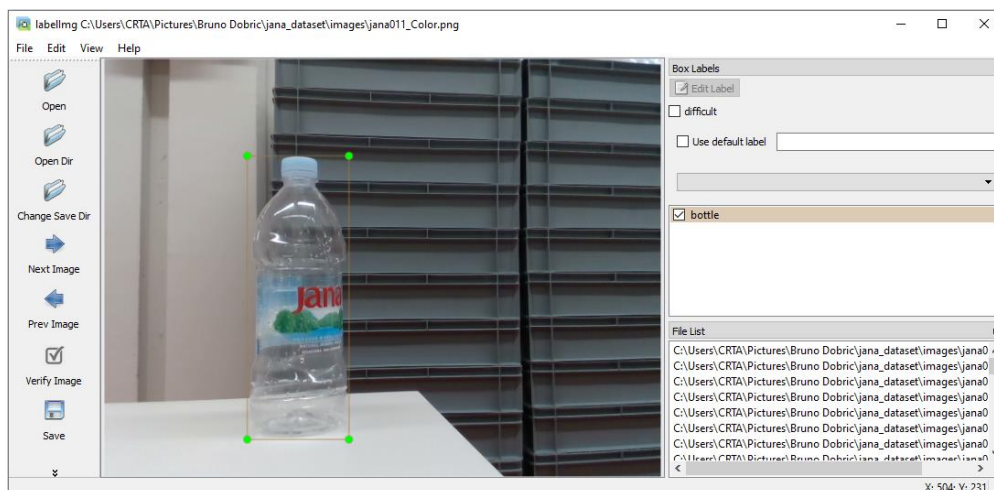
labelImg C:\Users\CRTA\Pictures\Bruno Dobric\jana_dataset\images\jana011_Color.png

File Edit View Help

Open

Open Dir

Change Save Dir

Next Image

Prev Image

Verify Image

Save

jana

Box Labels

Edit Label

difficult

Use default label

bottle

File List

C:\Users\CRTA\Pictures\Bruno Dobric\jana_dataset\images\jana0
C:\Users\CRTA\Pictures\Bruno Dobric\jana_dataset\images\jana0
C:\Users\CRTA\Pictures\Bruno Dobric\jana_dataset\images\jana0
C:\Users\CRTA\Pictures\Bruno Dobric\jana_dataset\images\jana0
C:\Users\CRTA\Pictures\Bruno Dobric\jana_dataset\images\jana0
C:\Users\CRTA\Pictures\Bruno Dobric\jana_dataset\images\jana0
C:\Users\CRTA\Pictures\Bruno Dobric\jana_dataset\images\jana0
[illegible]

X: 504; Y: 231